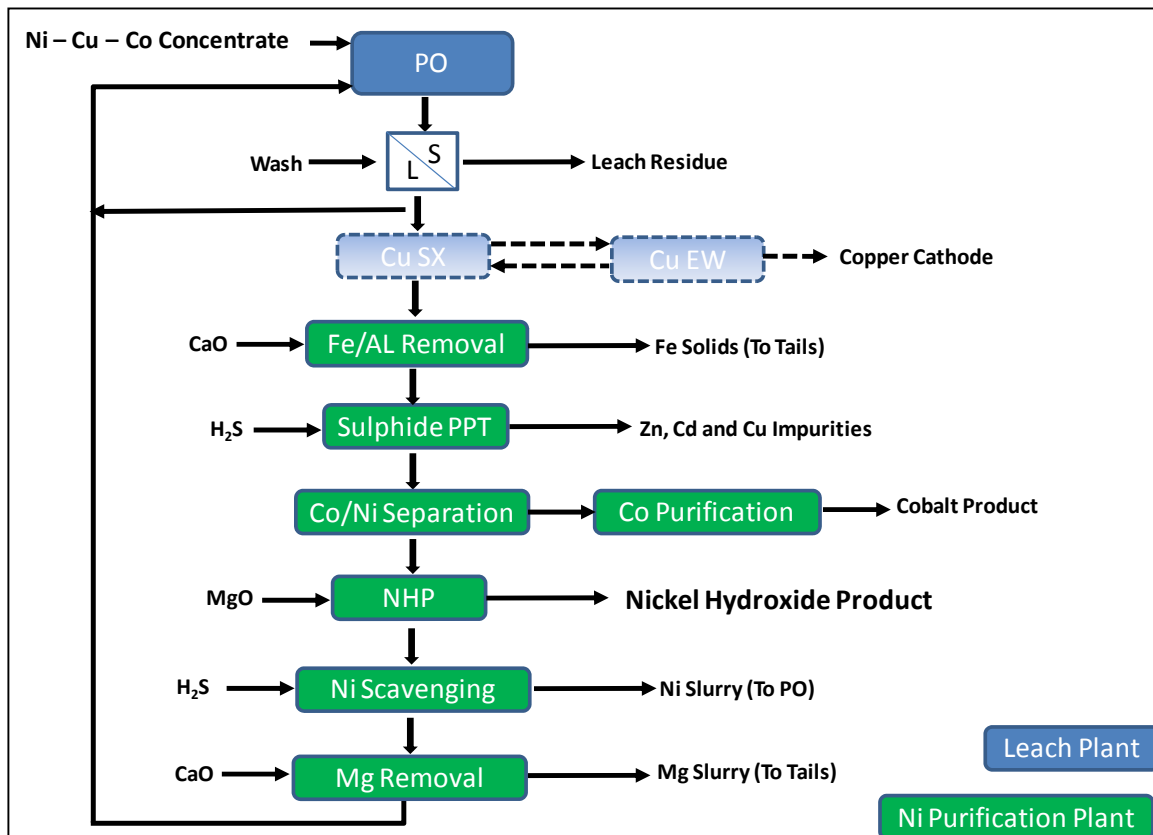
Ni – Cu – Co Concentrate

PO

Wash

S

L

Leach Residue

Cu SX

Cu EW

Copper Cathode

CaO

Fe/AL Removal

Fe Solids (To Tails)

$H_2S$

Sulphide PPT

Zn, Cd and Cu Impurities

Co/Ni Separation

Co Purification

Cobalt Product

MgO

NHP

Nickel Hydroxide Product

$H_2S$

Ni Scavenging

Ni Slurry (To PO)

CaO

Mg Removal

Mg Slurry (To Tails)

Leach Plant

Ni Purification Plant